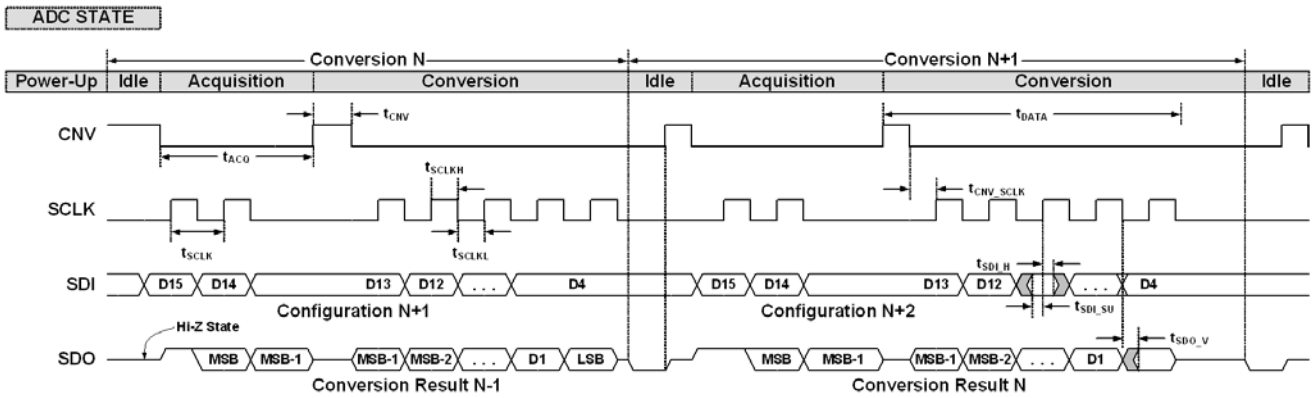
ADC STATE

Conversion N

Conversion N+1

| Power-Up | Idle | Acquisition | Conversion | Idle | Acquisition | Conversion | Idle |
|---|---|---|---|---|---|---|---|

CNV

$t_{CNV}$

$t_{ACQ}$

$t_{DATA}$

SCLK

$t_{SCLKH}$

$t_{SCLK}$

$t_{SCLKL}$

$t_{CNV\_SCLK}$

SDI

D15 D14 D13 D12 . . . D4

Configuration N+1

D15 D14 D13 D12 . . . D4

Configuration N+2

$t_{SDI\_H}$

$t_{SDI\_SU}$

SDO

Hi-Z State

MSB MSB-1 MSB-1 MSB-2 . . . D1 LSB

Conversion Result N-1

MSB MSB-1 MSB-1 MSB-2 . . . D1

Conversion Result N

$t_{SDO\_V}$